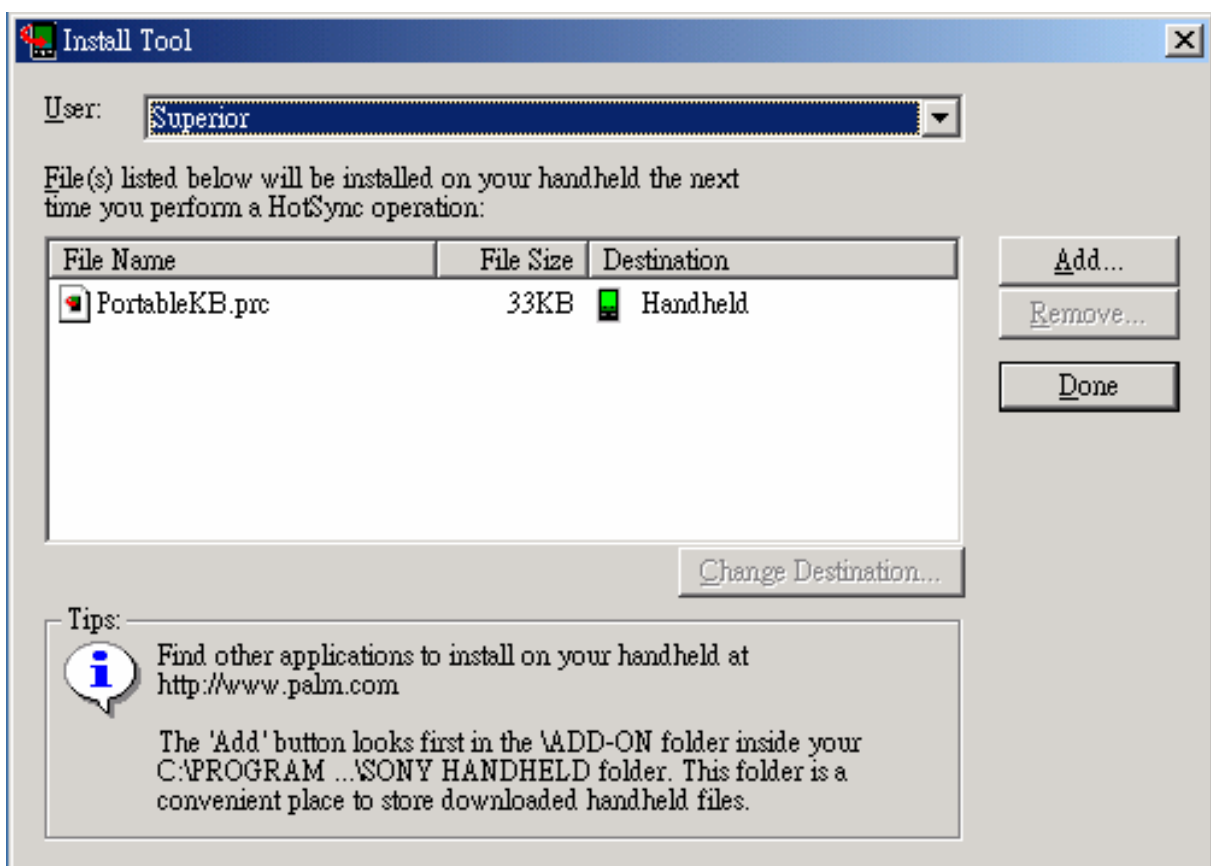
Install Tool

User: Superior

File(s) listed below will be installed on your handheld the next time you perform a HotSync operation:

| File Name | File Size | Destination |
|---|---|---|
| PortableKB.prc | 33KB | Handheld |

Add...

Remove...

Done

Change Destination...

Tips:

Find other applications to install on your handheld at http://www.palm.com

The 'Add' button looks first in the \ADD-ON folder inside your C:\PROGRAM ...\SONY HANDHELD folder. This folder is a convenient place to store downloaded handheld files.